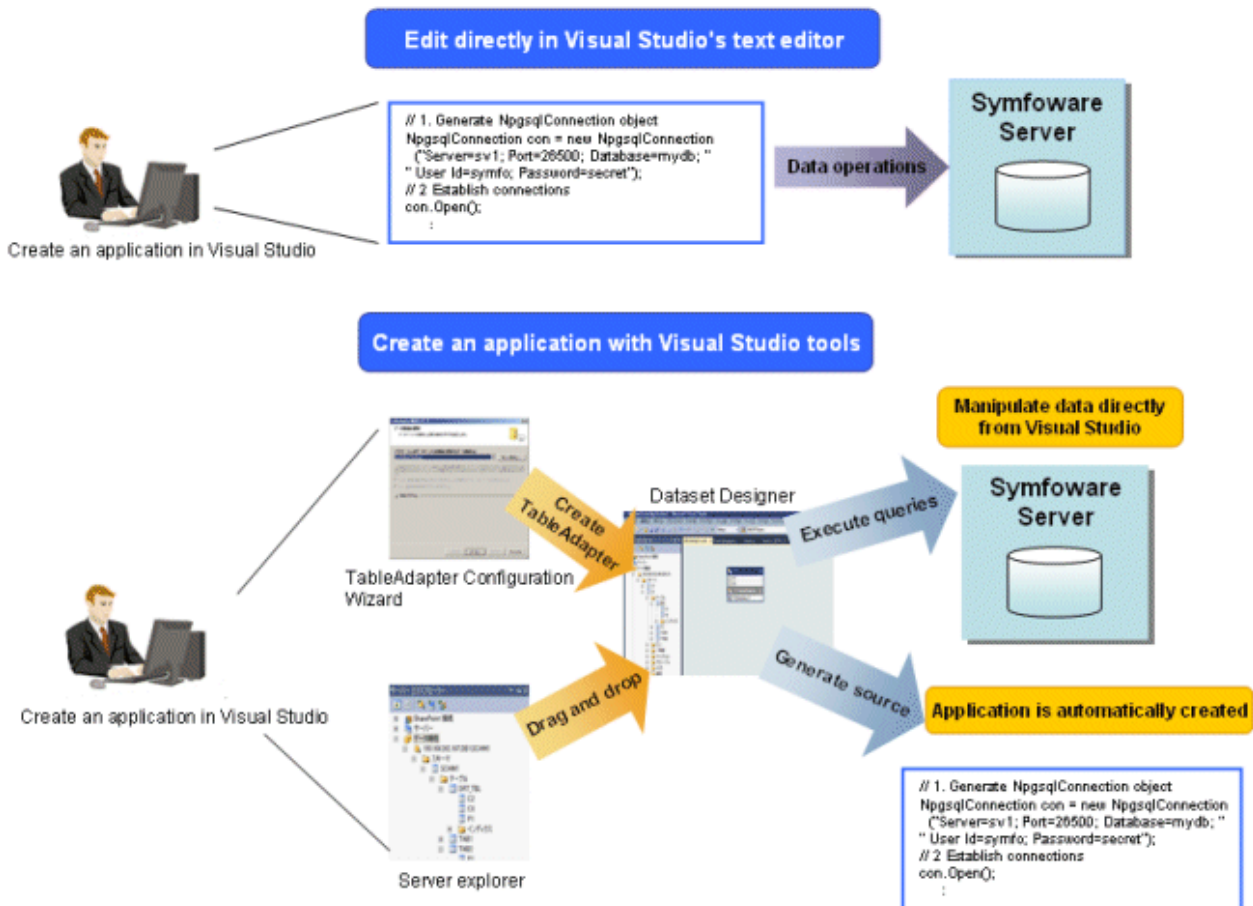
Edit directly in Visual Studio's text editor

// 1. Generate NpgsqlConnection object
NpgsqlConnection con = new NpgsqlConnection
("Server=sv1; Port=26500; Database=mydb; "
" User Id=symfo; Password=secret");
// 2 Establish connections
con.Open();
:

Create an application in Visual Studio

Data operations

Symfoware Server

Create an application with Visual Studio tools

Create TableAdapter

TableAdapter Configuration Wizard

Dataset Designer

Execute queries

Manipulate data directly from Visual Studio

Symfoware Server

Create an application in Visual Studio

Drag and drop

Generate source

Application is automatically created

Server explorer

// 1. Generate NpgsqlConnection object
NpgsqlConnection con = new NpgsqlConnection
("Server=sv1; Port=26500; Database=mydb; "
" User Id=symfo; Password=secret");
// 2 Establish connections
con.Open();
: